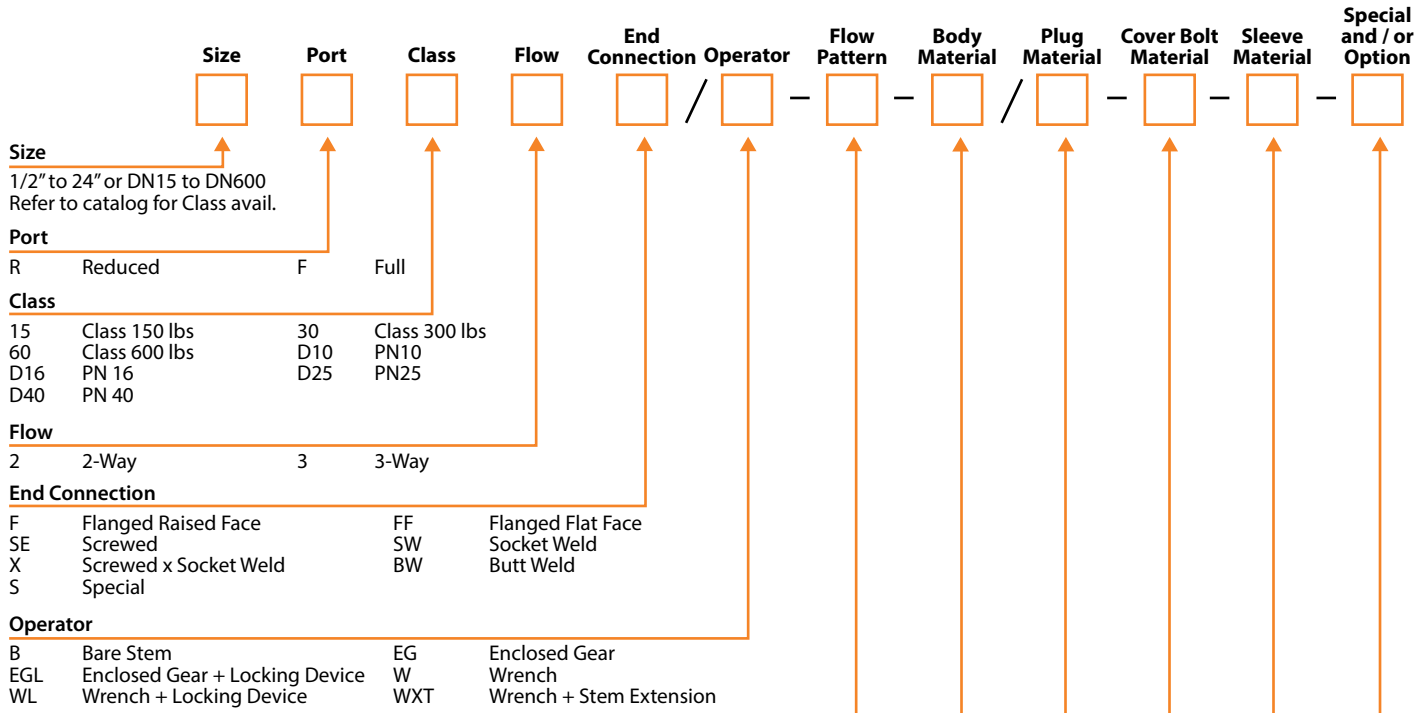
Size Port Class Flow End Connection Operator Flow Pattern Body Material Plug Material Cover Bolt Material Sleeve Material Special and / or Option

/ – – / – – –

**Size**
1/2" to 24" or DN15 to DN600
Refer to catalog for Class avail.

**Port**

| | | | |
|---|---|---|---|
| R | Reduced | F | Full |

**Class**

| | | | |
|---|---|---|---|
| 15 | Class 150 lbs | 30 | Class 300 lbs |
| 60 | Class 600 lbs | D10 | PN10 |
| D16 | PN 16 | D25 | PN25 |
| D40 | PN 40 | | |

**Flow**

| | | | |
|---|---|---|---|
| 2 | 2-Way | 3 | 3-Way |

**End Connection**

| | | | |
|---|---|---|---|
| F | Flanged Raised Face | FF | Flanged Flat Face |
| SE | Screwed | SW | Socket Weld |
| X | Screwed x Socket Weld | BW | Butt Weld |
| S | Special | | |

**Operator**

| | | | |
|---|---|---|---|
| B | Bare Stem | EG | Enclosed Gear |
| EGL | Enclosed Gear + Locking Device | W | Wrench |
| WL | Wrench + Locking Device | WXT | Wrench + Stem Extension |